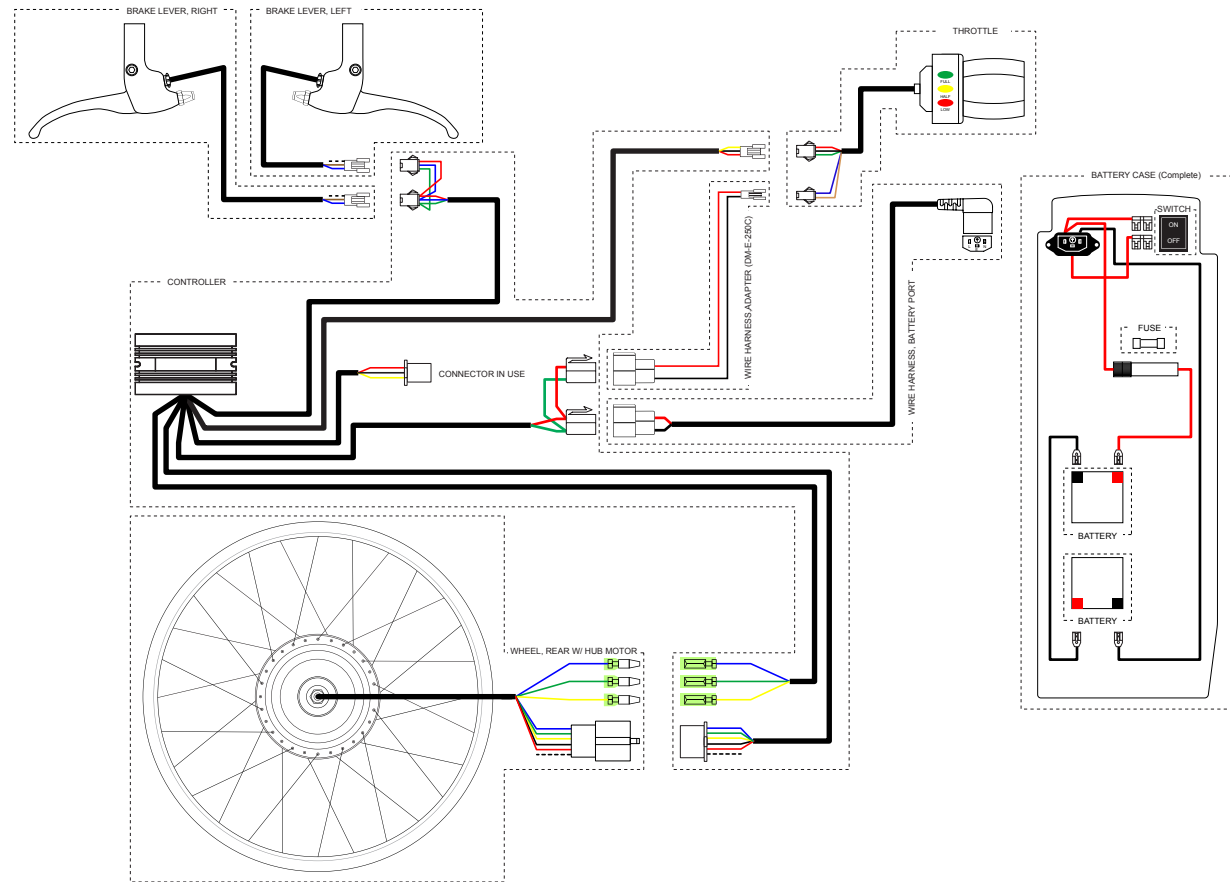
BRAKE LEVER, RIGHT

BRAKE LEVER, LEFT

THROTTLE

FULL

HALF

LOW

BATTERY CASE (Complete)

SWITCH

ON

OFF

FUSE

CONTROLLER

CONNECTOR IN USE

WIRE HARNESS,ADAPTER (DM-E-250C)

WIRE HARNESS, BATTERY PORT

BATTERY

BATTERY

WHEEL, REAR W/ HUB MOTOR